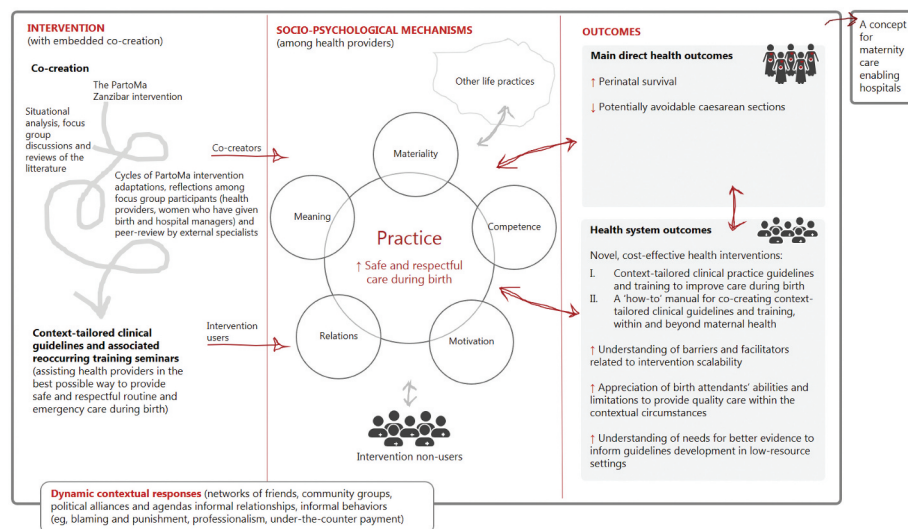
INTERVENTION
(with embedded co-creation)

Co-creation

The PartoMa Zanzibar intervention

Situational analysis, focus group discussions and reviews of the litterature

Cycles of PartoMa intervention adaptations, reflections among focus group participants (health providers, women who have given birth and hospital managers) and peer-review by external specialists

Context-tailored clinical guidelines and associated reoccurring training seminars (assisting health providers in the best possible way to provide safe and respectful routine and emergency care during birth)

Co-creators

Intervention users

SOCIO-PSYCHOLOGICAL MECHANISMS
(among health providers)

Other life practices

Materiality

Meaning

Competence

Practice

↑ Safe and respectful care during birth

Relations

Motivation

Intervention non-users

OUTCOMES

Main direct health outcomes

↑ Perinatal survival

↓ Potentially avoidable caesarean sections

Health system outcomes

Novel, cost-effective health interventions:

I. Context-tailored clinical practice guidelines and training to improve care during birth

II. A 'how-to' manual for co-creating context-tailored clinical guidelines and training, within and beyond maternal health

↑ Understanding of barriers and facilitators related to intervention scalability

↑ Appreciation of birth attendants' abilities and limitations to provide quality care within the contextual circumstances

↑ Understanding of needs for better evidence to inform guidelines development in low-resource settings

A concept for maternity care enabling hospitals

Dynamic contextual responses (networks of friends, community groups, political alliances and agendas informal relationships, informal behaviors (eg, blaming and punishment, professionalism, under-the-counter payment)